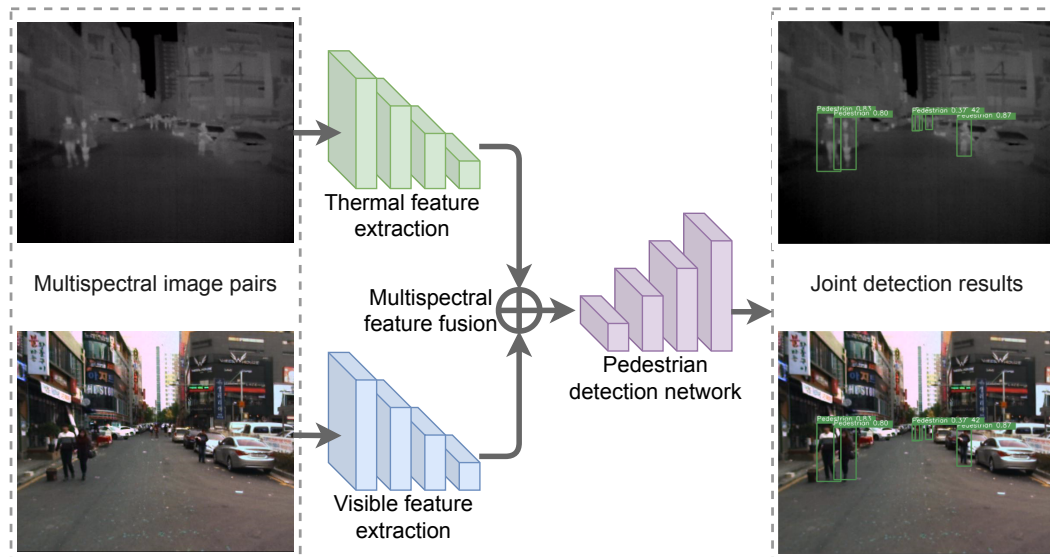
Multispectral image pairs

Thermal feature extraction

Visible feature extraction

Multispectral feature fusion

Pedestrian detection network

Joint detection results

Pedestrian 0.83
Pedestrian 0.80
Pedestrian 0.37 42
Pedestrian 0.87

Pedestrian 0.83
Pedestrian 0.80
Pedestrian 0.37 42
Pedestrian 0.87